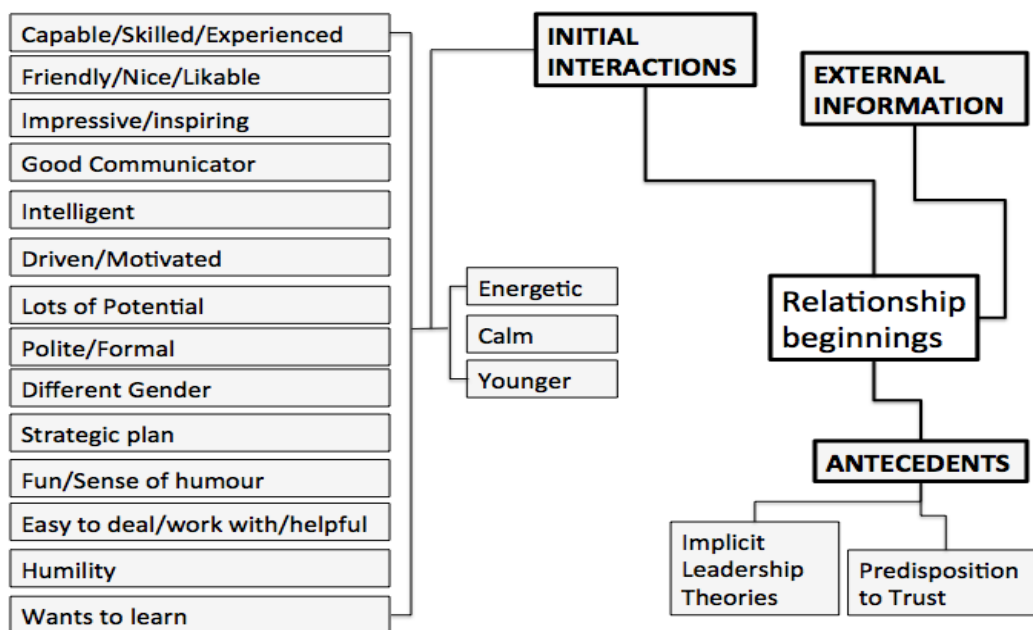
Capable/Skilled/Experienced
Friendly/Nice/Likable
Impressive/inspiring
Good Communicator
Intelligent
Driven/Motivated
Lots of Potential
Polite/Formal
Different Gender
Strategic plan
Fun/Sense of humour
Easy to deal/work with/helpful
Humility
Wants to learn

Energetic
Calm
Younger

INITIAL INTERACTIONS

EXTERNAL INFORMATION

Relationship beginnings

ANTECEDENTS

Implicit Leadership Theories

Predisposition to Trust